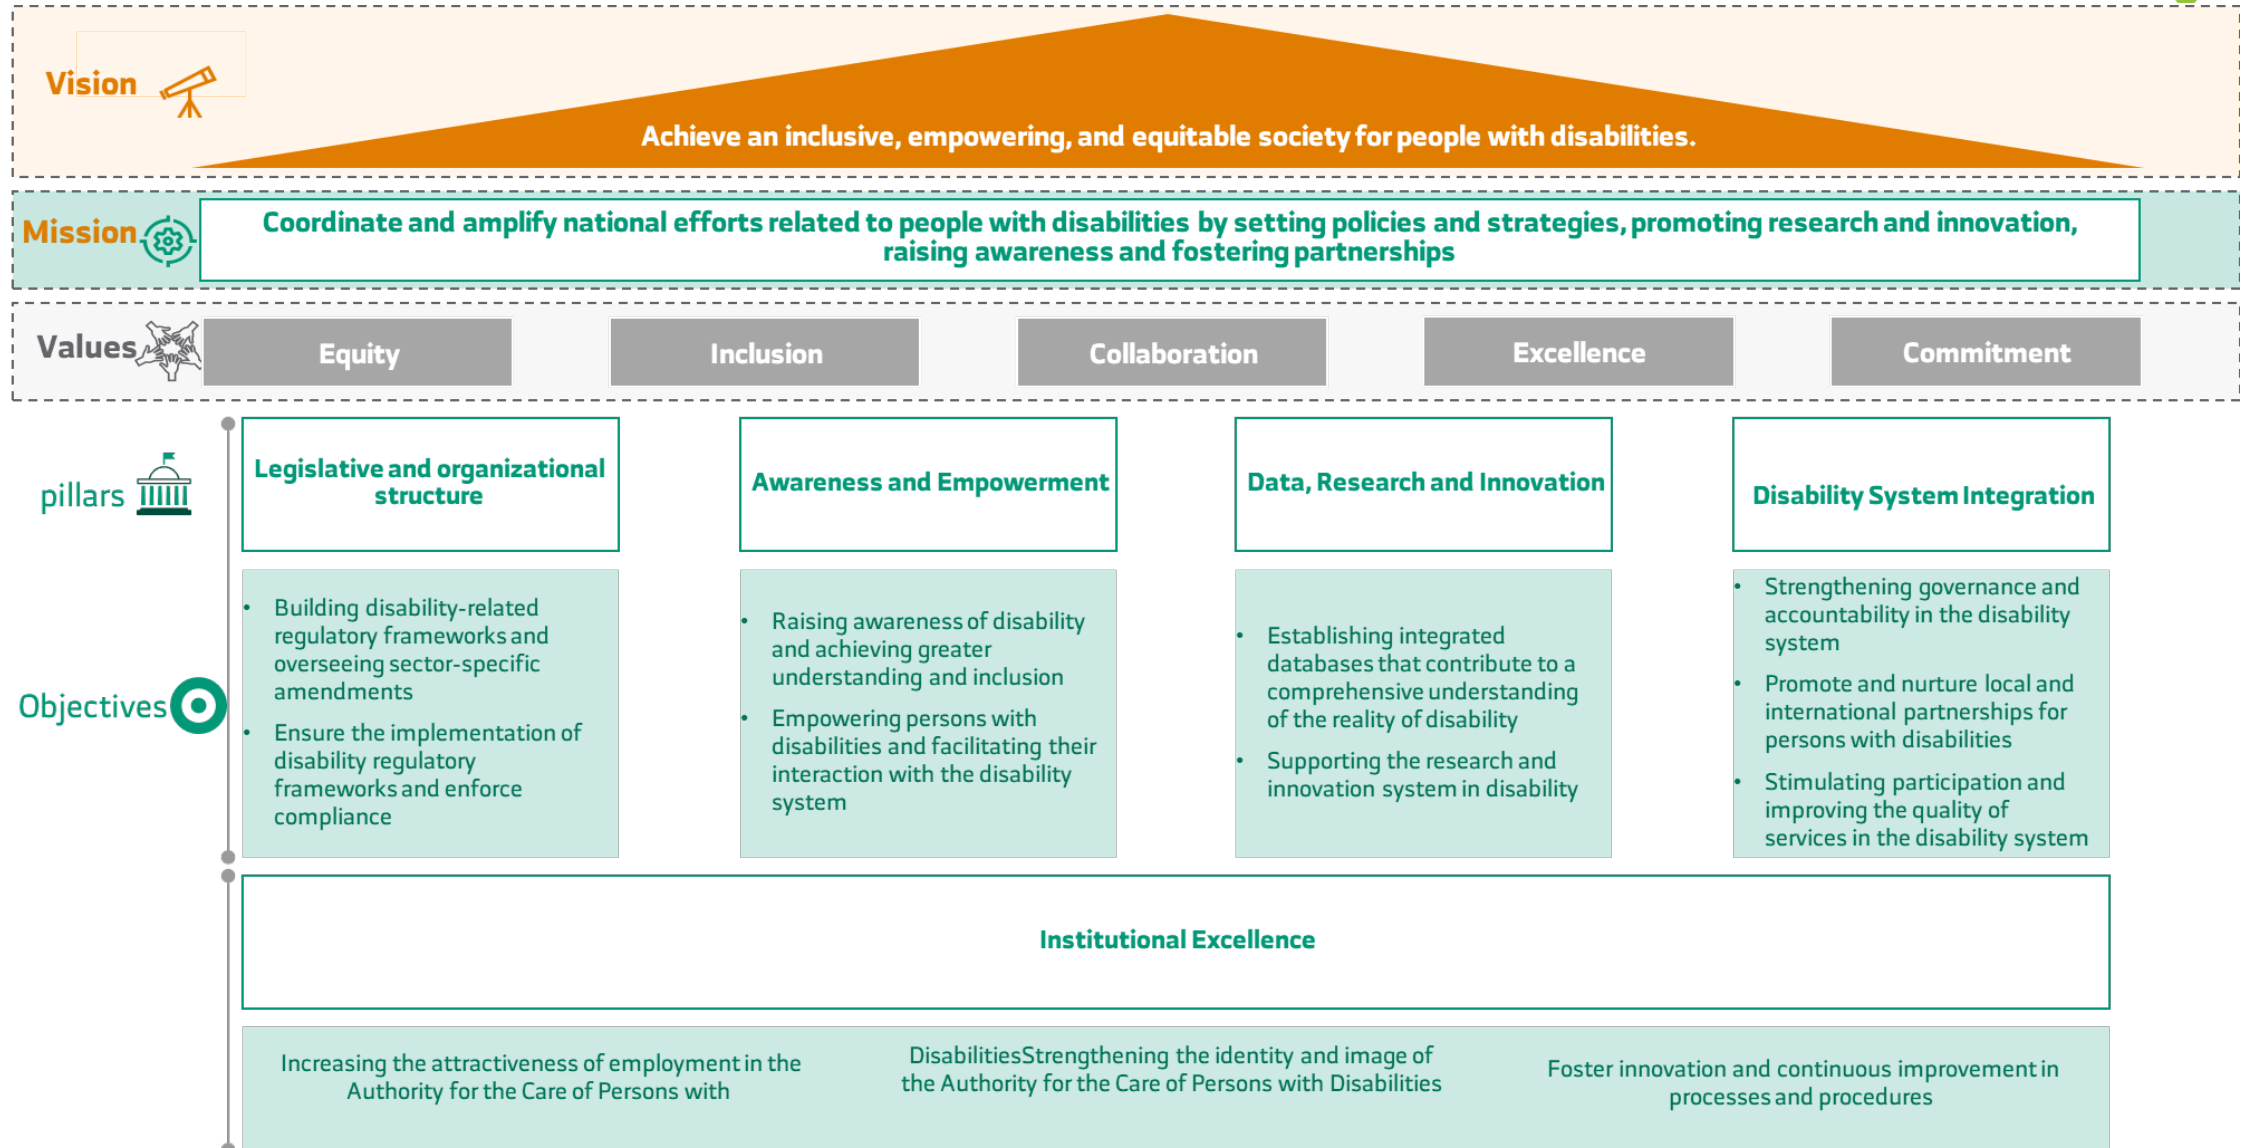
Vision

Achieve an inclusive, empowering, and equitable society for people with disabilities.

Mission

Coordinate and amplify national efforts related to people with disabilities by setting policies and strategies, promoting research and innovation, raising awareness and fostering partnerships

Values

Equity

Inclusion

Collaboration

Excellence

Commitment

pillars

Legislative and organizational structure

Awareness and Empowerment

Data, Research and Innovation

Disability System Integration

Objectives

- Building disability-related regulatory frameworks and overseeing sector-specific amendments
- Ensure the implementation of disability regulatory frameworks and enforce compliance

- Raising awareness of disability and achieving greater understanding and inclusion
- Empowering persons with disabilities and facilitating their interaction with the disability system

- Establishing integrated databases that contribute to a comprehensive understanding of the reality of disability
- Supporting the research and innovation system in disability

- Strengthening governance and accountability in the disability system
- Promote and nurture local and international partnerships for persons with disabilities
- Stimulating participation and improving the quality of services in the disability system

Institutional Excellence

Increasing the attractiveness of employment in the Authority for the Care of Persons with

DisabilitiesStrengthening the identity and image of the Authority for the Care of Persons with Disabilities

Foster innovation and continuous improvement in processes and procedures